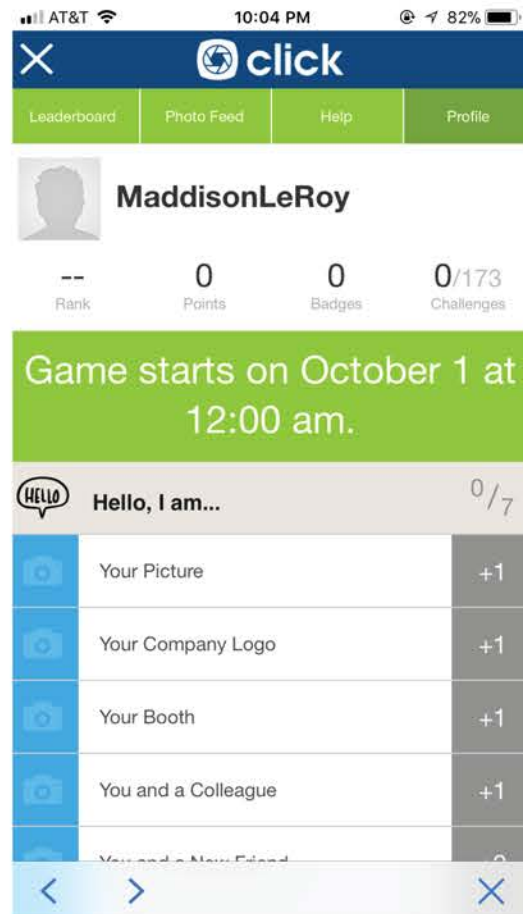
AT&T 10:04 PM 82%

click

Leaderboard | Photo Feed | Help | Profile

MaddisonLeRoy

--
Rank

0
Points

0
Badges

0/173
Challenges

Game starts on October 1 at 12:00 am.

HELLO

Hello, I am...

0/7

Your Picture +1

Your Company Logo +1

Your Booth +1

You and a Colleague +1

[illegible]